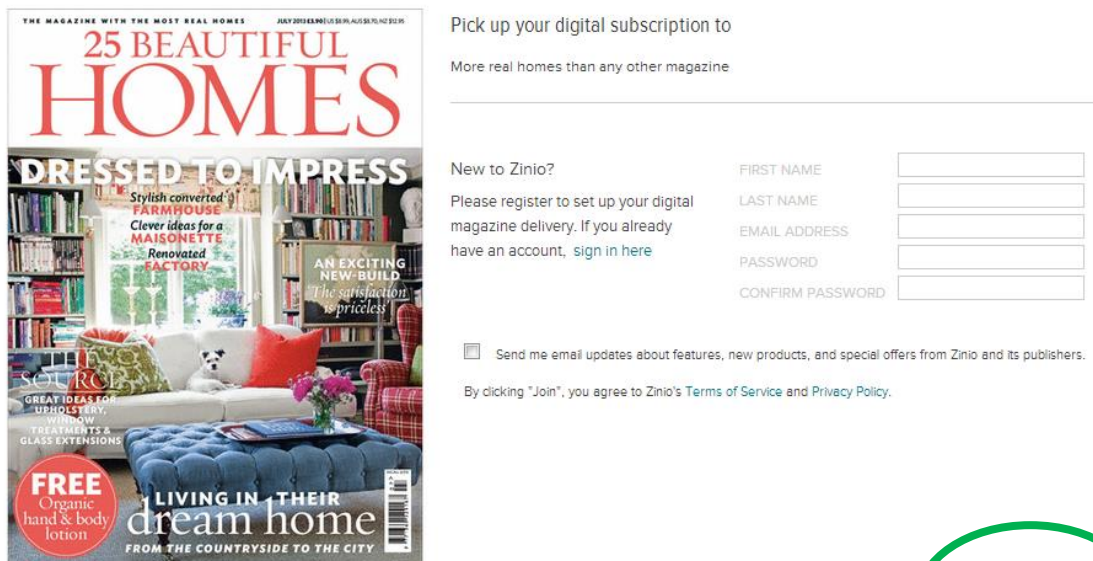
THE MAGAZINE WITH THE MOST REAL HOMES JULY 2013 £3.90 | US $8.99, AUS $8.70, NZ $12.95

25 BEAUTIFUL HOMES

DRESSED TO IMPRESS

Stylish converted FARMHOUSE
Clever ideas for a MAISONETTE
Renovated FACTORY

AN EXCITING NEW-BUILD
'The satisfaction is priceless'

THE SOURCE
GREAT IDEAS FOR UPHOLSTERY, WINDOW TREATMENTS & GLASS EXTENSIONS

FREE Organic hand & body lotion

LIVING IN THEIR dream home
FROM THE COUNTRYSIDE TO THE CITY

Pick up your digital subscription to

More real homes than any other magazine

New to Zinio?

Please register to set up your digital magazine delivery. If you already have an account, sign in here

FIRST NAME
LAST NAME
EMAIL ADDRESS
PASSWORD
CONFIRM PASSWORD

Send me email updates about features, new products, and special offers from Zinio and its publishers.

By clicking "Join", you agree to Zinio's Terms of Service and Privacy Policy.